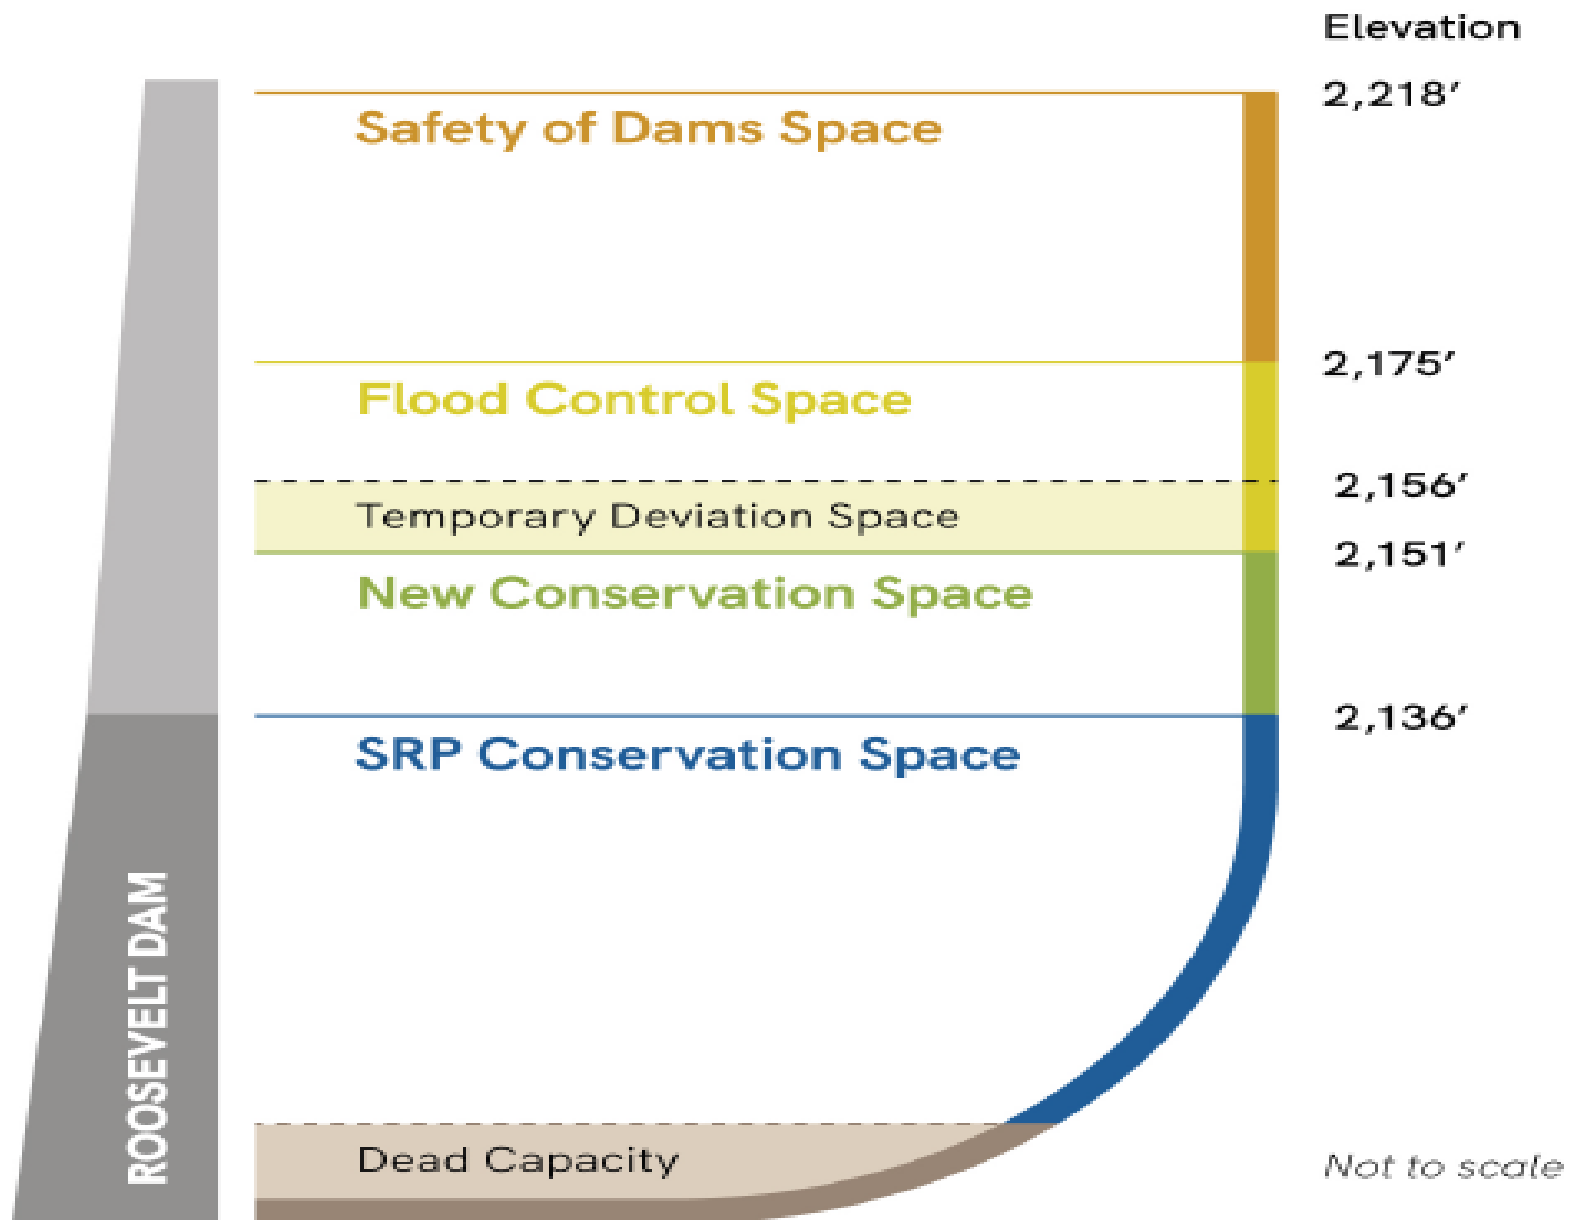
Elevation

2,218′

Safety of Dams Space

2,175′

Flood Control Space

2,156′

Temporary Deviation Space

2,151′

New Conservation Space

2,136′

SRP Conservation Space

ROOSEVELT DAM

Dead Capacity

Not to scale